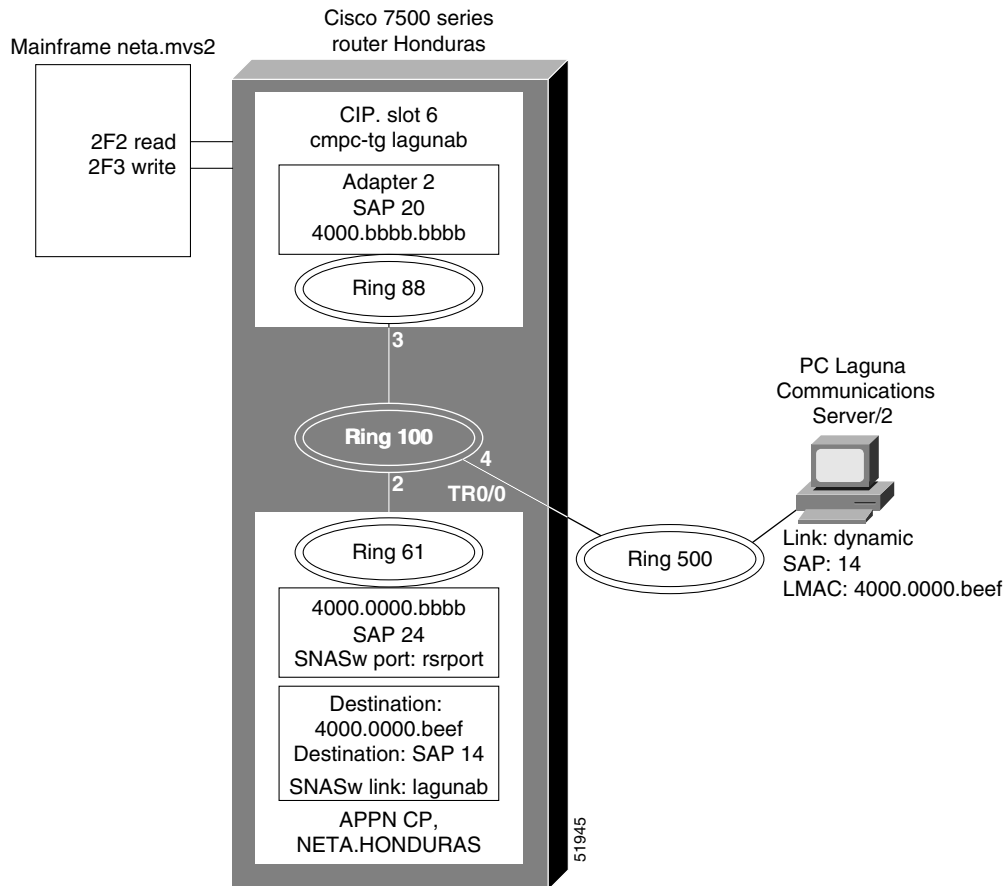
Cisco 7500 series router Honduras

Mainframe neta.mvs2

2F2 read
2F3 write

CIP. slot 6
cmpc-tg lagunab

Adapter 2
SAP 20
4000.bbbb.bbbb

Ring 88

3

PC Laguna Communications Server/2

Ring 100

4

2

TR0/0

Ring 61

Ring 500

Link: dynamic
SAP: 14
LMAC: 4000.0000.beef

4000.0000.bbbb
SAP 24
SNASw port: rsrport

Destination:
4000.0000.beef
Destination: SAP 14
SNASw link: lagunab

APPN CP,
NETA.HONDURAS

51945